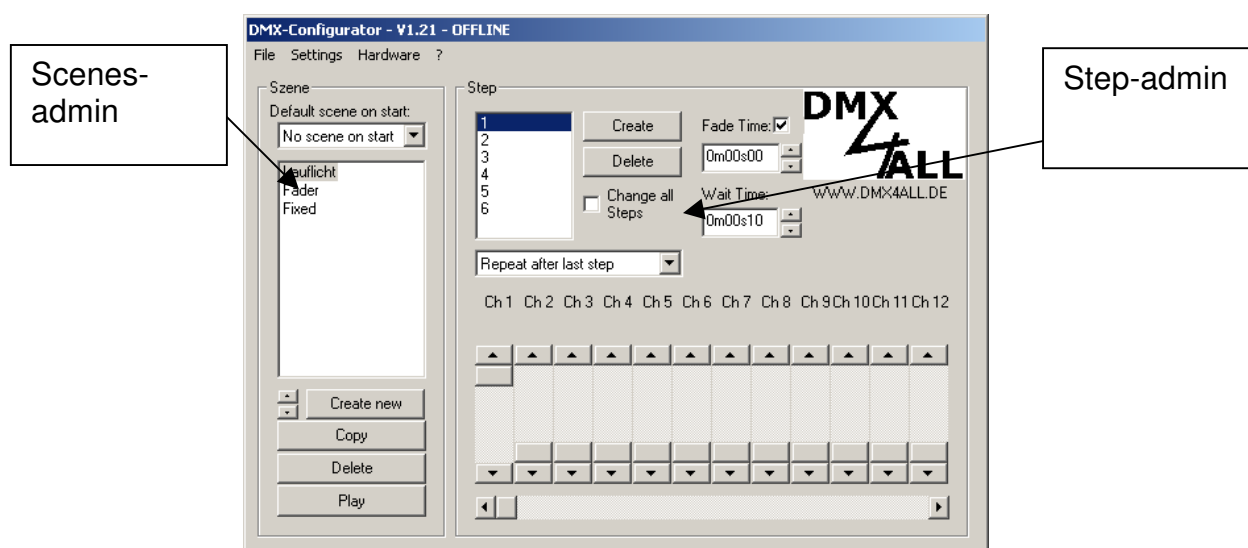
Scenes-admin

DMX-Configurator - V1.21 - OFFLINE

File Settings Hardware ?

Szene

Default scene on start:

No scene on start

Lauflicht
Fader
Fixed

Create new

Copy

Delete

Play

Step

1
2
3
4
5
6

Create

Delete

Change all Steps

Fade Time:

0m00s00

Wait Time:

0m00s10

DMX 4ALL

WWW.DMX4ALL.DE

Step-admin

Repeat after last step

Ch 1 Ch 2 Ch 3 Ch 4 Ch 5 Ch 6 Ch 7 Ch 8 Ch 9 Ch 10 Ch 11 Ch 12